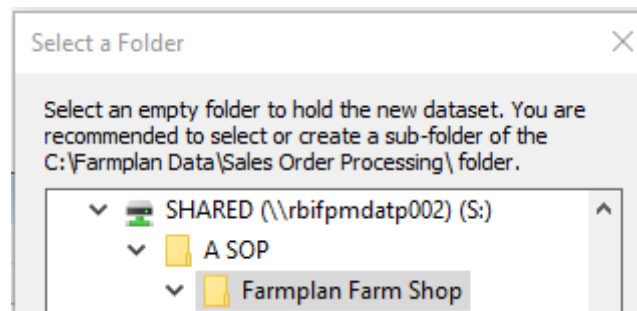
Select a Folder

Select an empty folder to hold the new dataset. You are recommended to select or create a sub-folder of the C:\Farmplan Data\Sales Order Processing\ folder.

SHARED (\\rbifpmdatp002) (S:)
A SOP
Farmplan Farm Shop